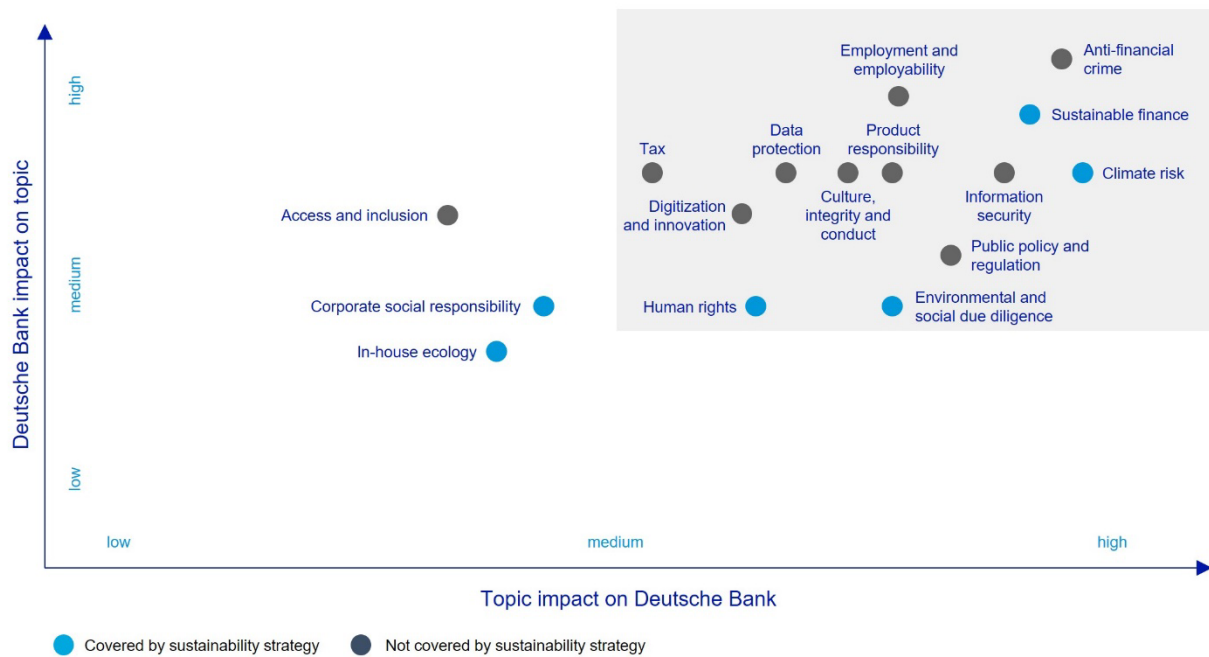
Deutsche Bank impact on topic

high

medium

low

Employment and employability

Anti-financial crime

Sustainable finance

Tax

Data protection

Product responsibility

Climate risk

Access and inclusion

Digitization and innovation

Culture, integrity and conduct

Information security

Public policy and regulation

Corporate social responsibility

Human rights

Environmental and social due diligence

In-house ecology

low

medium

high

Topic impact on Deutsche Bank

Covered by sustainability strategy

Not covered by sustainability strategy